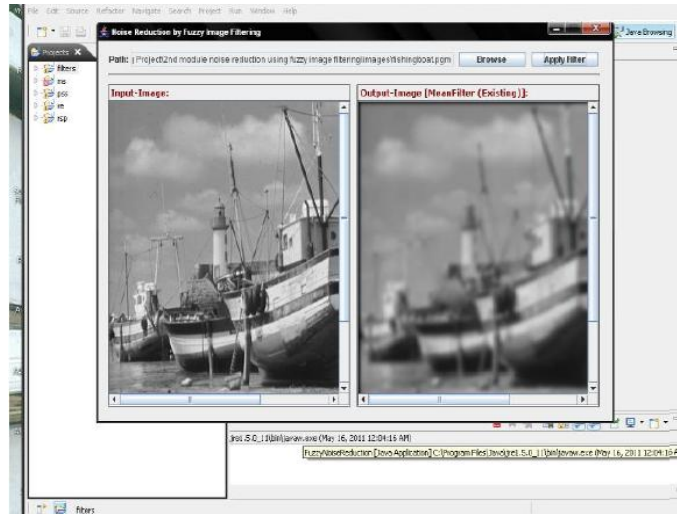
File Edit Source Refactor Navigate Search Project Run Window Help

Java Browsing

Projects
filters
ms
pss
rn
rsp

Noise Reduction by Fuzzy Image Filtering

Path: Project\2nd module noise reduction using fuzzy image filtering\images\fishingboat.pgm

Browse

Apply Filter

Input-Image:

Output-Image [MeanFilter (Existing)]:

jre1.5.0_11\bin\javaw.exe (May 16, 2011 12:04:16 AM)

FuzzyNoiseReduction [Java Application] C:\Program Files\Java\jre1.5.0_11\bin\javaw.exe (May 16, 2011 12:04:16 A

filters